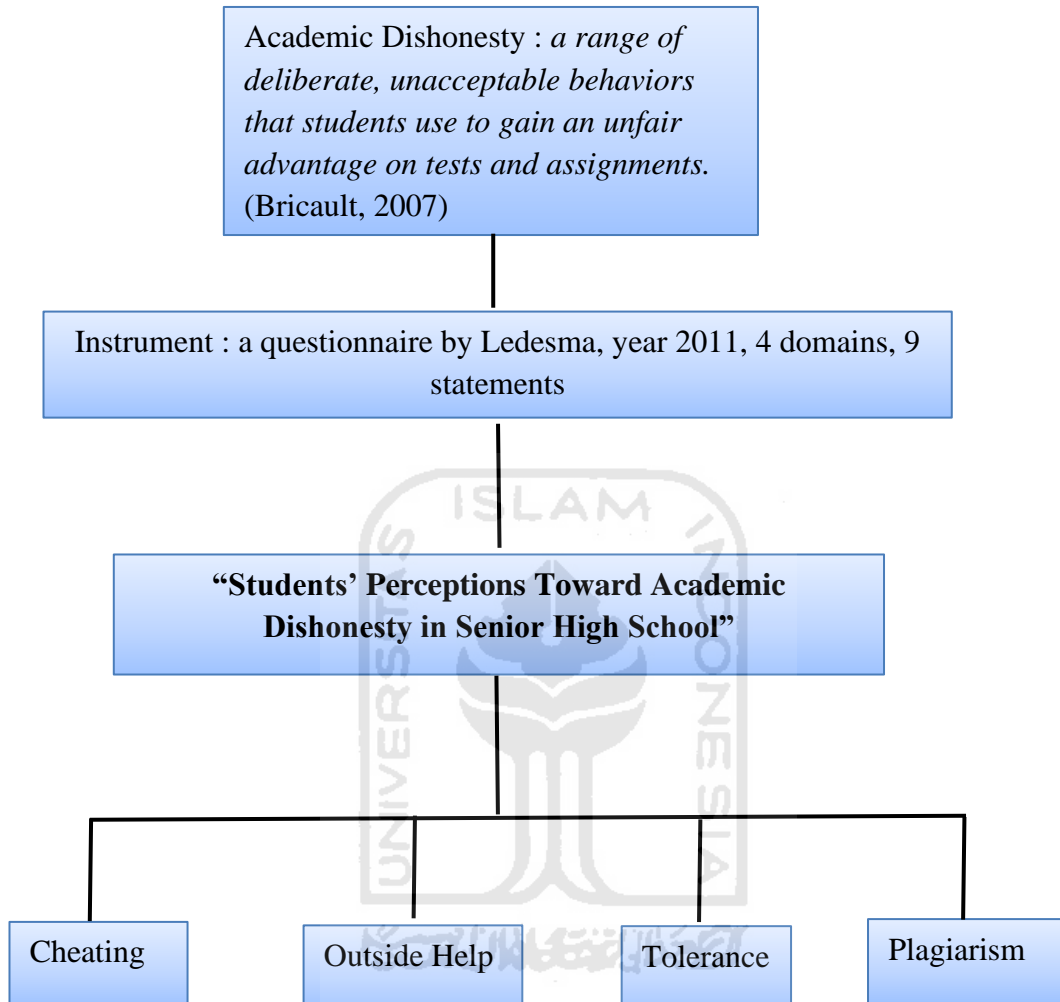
Academic Dishonesty : *a range of deliberate, unacceptable behaviors that students use to gain an unfair advantage on tests and assignments.* (Bricault, 2007)

Instrument : a questionnaire by Ledesma, year 2011, 4 domains, 9 statements

**"Students' Perceptions Toward Academic Dishonesty in Senior High School"**

Cheating

Outside Help

Tolerance

Plagiarism

ISLAM UNIVERSITAS INDONESIA